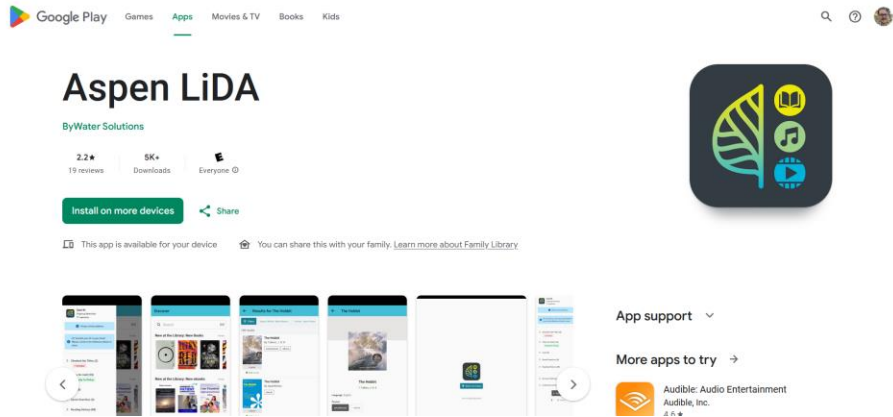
Google Play Games Apps Movies & TV Books Kids

Aspen LiDA

ByWater Solutions

2.2★
19 reviews

5K+
Downloads

E
Everyone ⓘ

Install on more devices

Share

This app is available for your device

You can share this with your family. Learn more about Family Library

Discover

New at the Library: New Books

New at the Library: New eBooks

Results for The Hobbit

The Hobbit

The Hobbit

App support

More apps to try →

Audible: Audio Entertainment
Audible, Inc.
4.6★